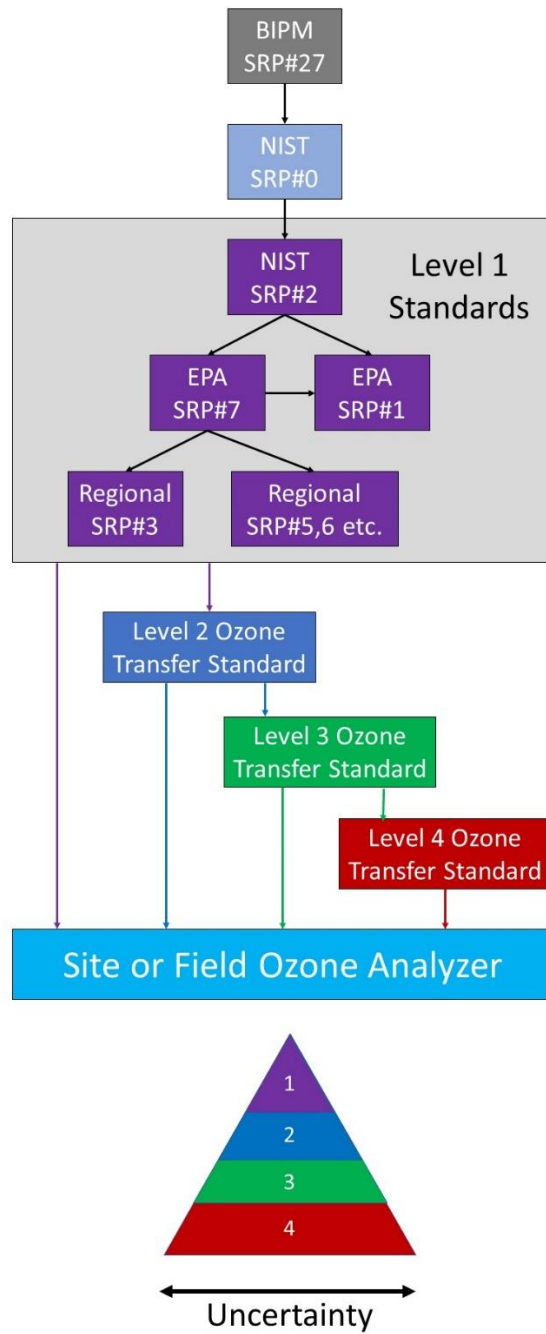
BIPM
SRP#27

NIST
SRP#0

Level 1
Standards

NIST
SRP#2

EPA
SRP#7

EPA
SRP#1

Regional
SRP#3

Regional
SRP#5,6 etc.

Level 2 Ozone
Transfer Standard

Level 3 Ozone
Transfer Standard

Level 4 Ozone
Transfer Standard

Site or Field Ozone Analyzer

1
2
3
4

Uncertainty